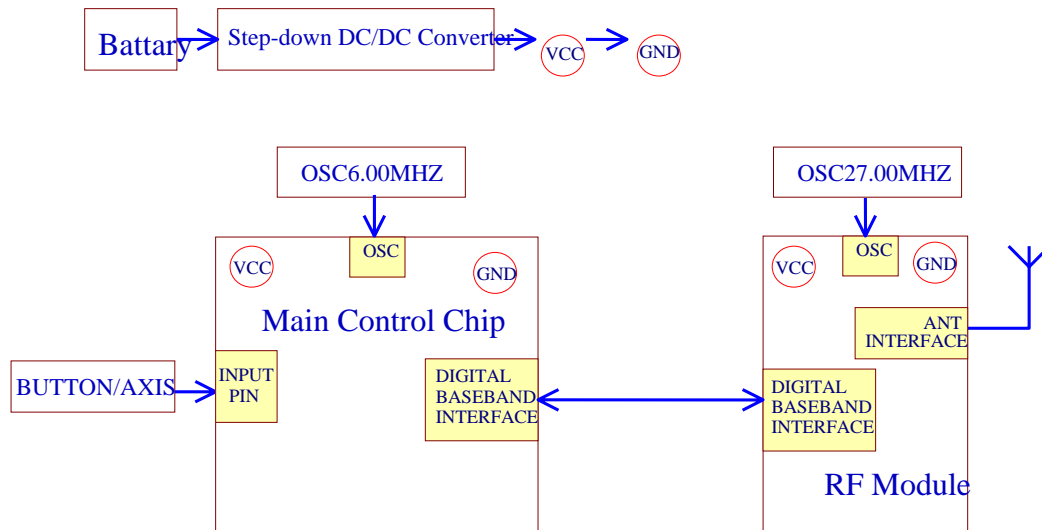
Battary

Step-down DC/DC Converter

VCC

GND

OSC6.00MHZ

OSC

VCC

GND

Main Control Chip

BUTTON/AXIS

INPUT PIN

DIGITAL BASEBAND INTERFACE

OSC27.00MHZ

OSC

VCC

GND

ANT INTERFACE

DIGITAL BASEBAND INTERFACE

RF Module